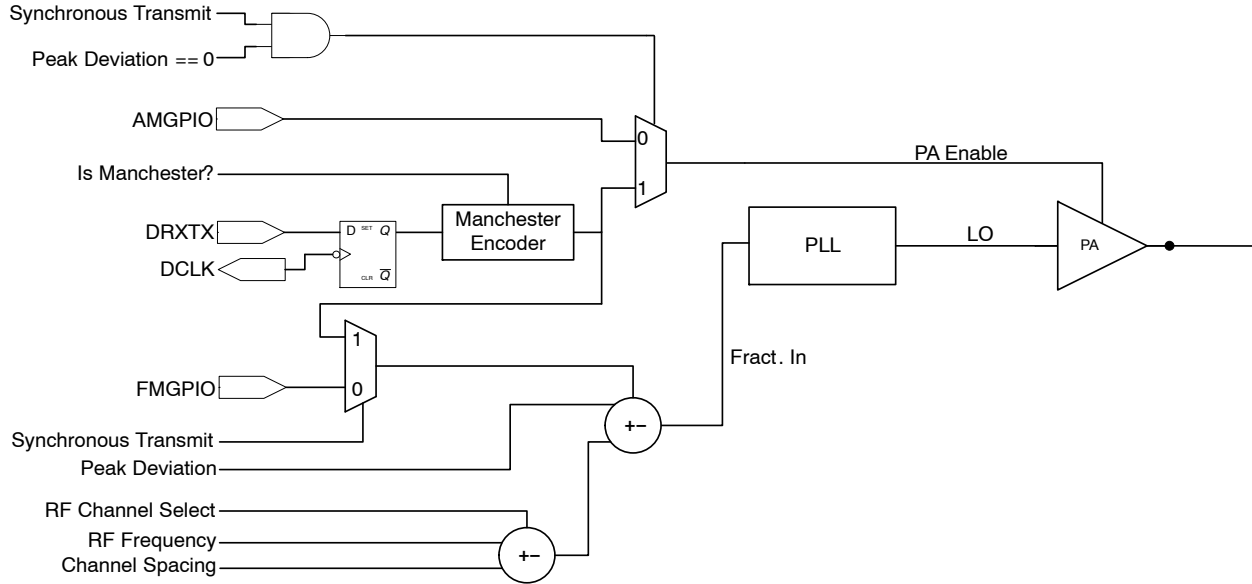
Synchronous Transmit
Peak Deviation == 0
AMGPIO
0
1
PA Enable
Is Manchester?
DRXTX
D SET Q
CLR $\overline{Q}$
Manchester Encoder
DCLK
PLL
LO
PA
1
FMGPIO
0
Fract. In
Synchronous Transmit
+−
Peak Deviation
RF Channel Select
RF Frequency
+−
Channel Spacing